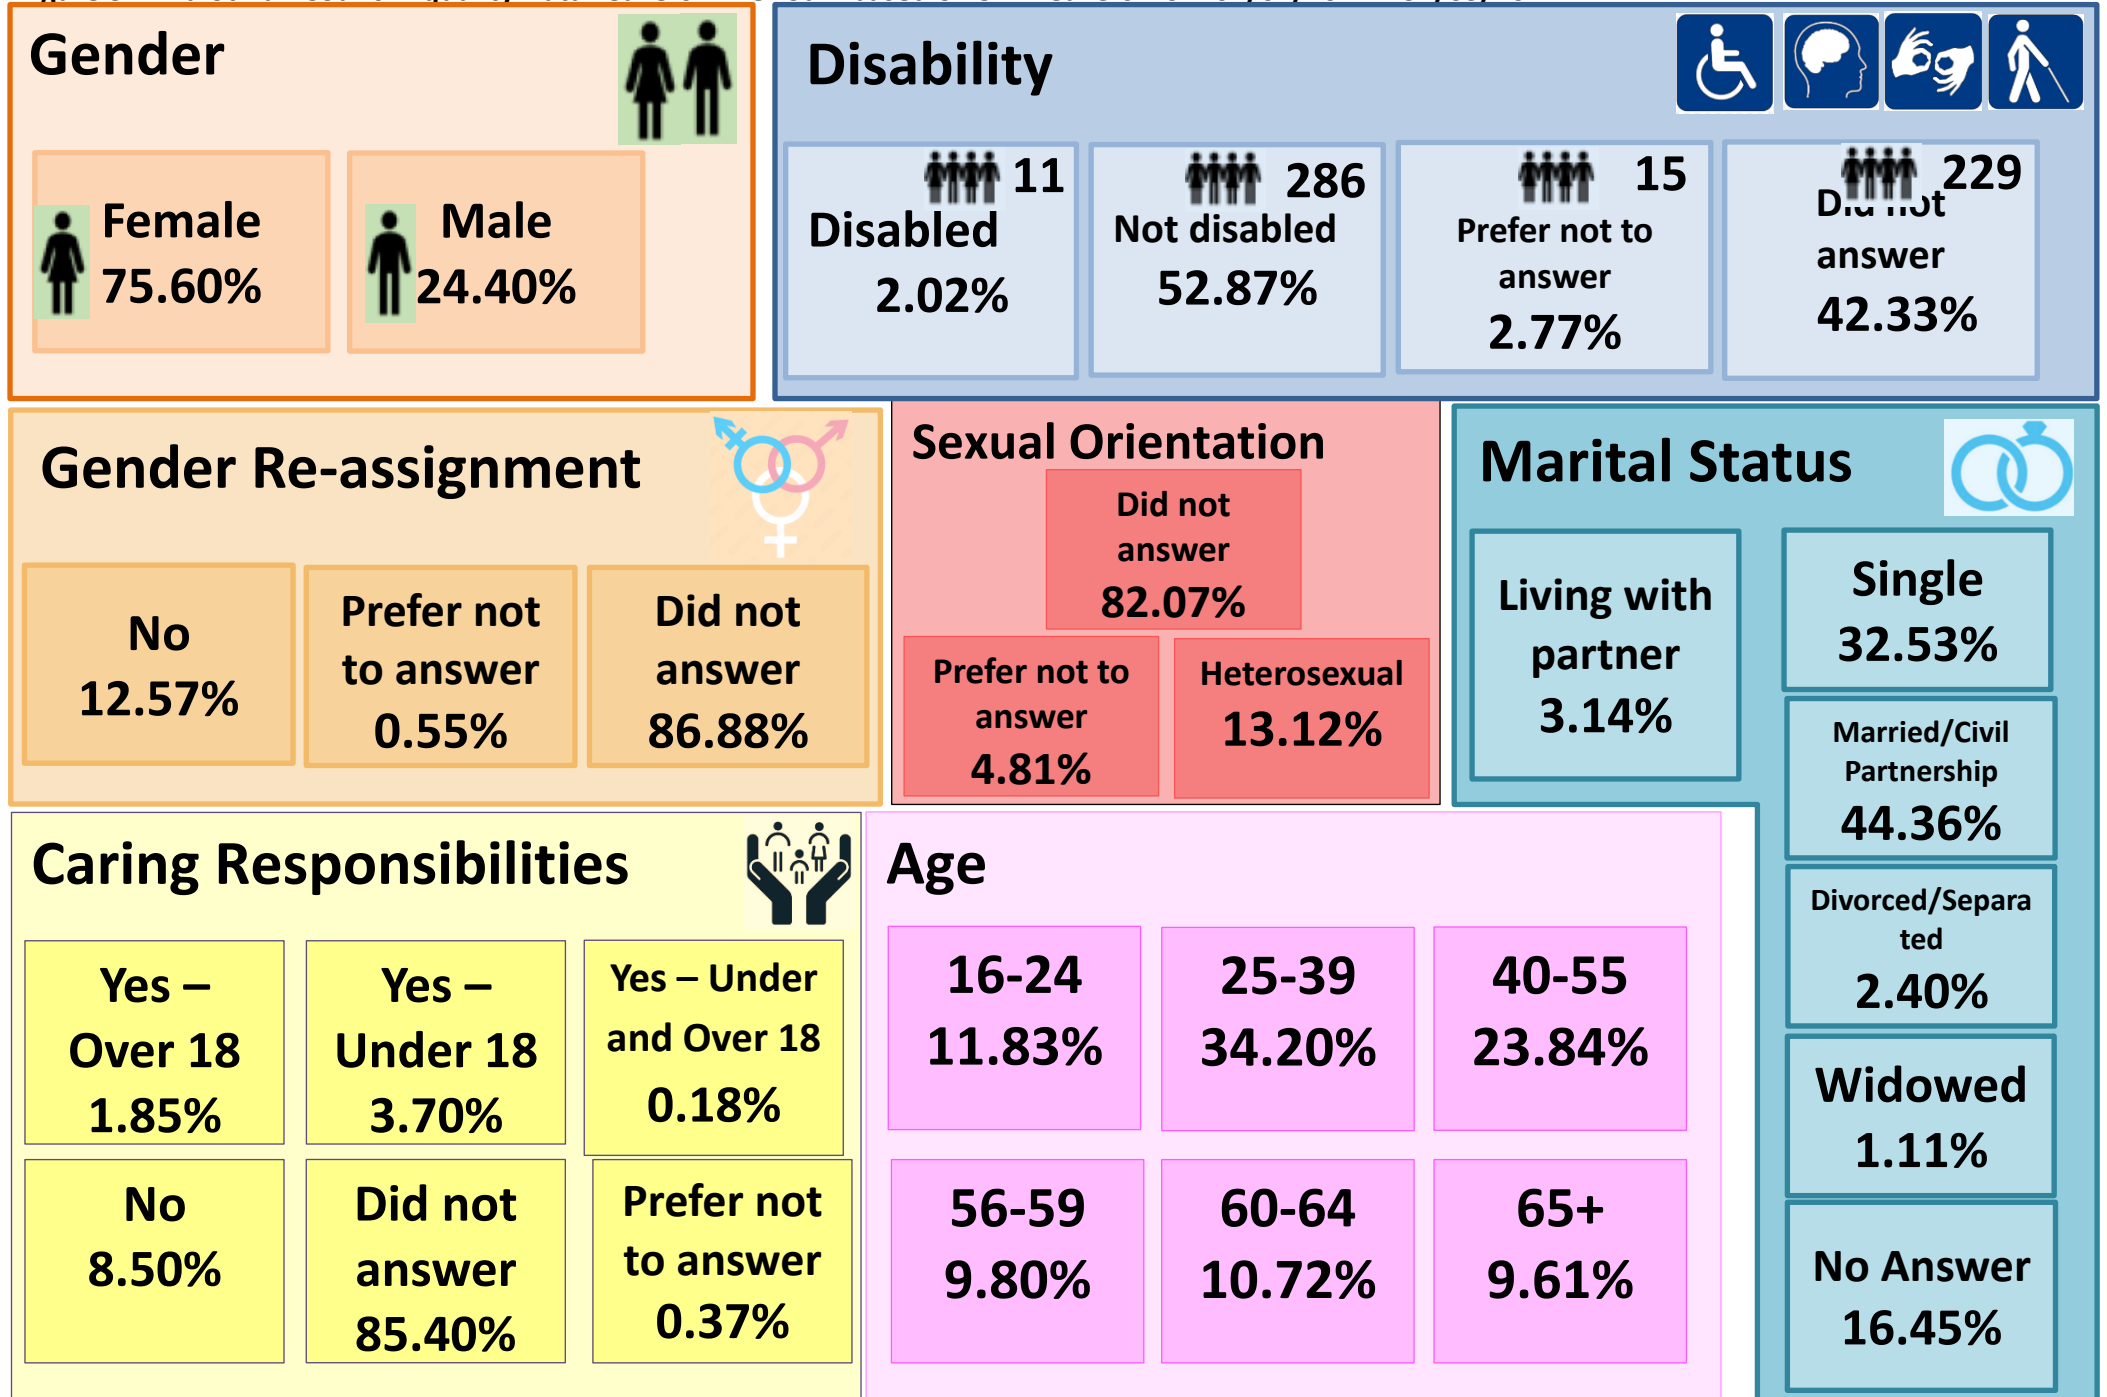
Gender

Female
75.60%

Male
24.40%

Disability

11
Disabled
2.02%

286
Not disabled
52.87%

15
Prefer not to answer
2.77%

229
Did not answer
42.33%

Gender Re-assignment

No
12.57%

Prefer not to answer
0.55%

Did not answer
86.88%

Sexual Orientation

Did not answer
82.07%

Prefer not to answer
4.81%

Heterosexual
13.12%

Marital Status

Living with partner
3.14%

Single
32.53%

Married/Civil Partnership
44.36%

Divorced/Separa ted
2.40%

Widowed
1.11%

No Answer
16.45%

Caring Responsibilities

Yes – Over 18
1.85%

Yes – Under 18
3.70%

Yes – Under and Over 18
0.18%

No
8.50%

Did not answer
85.40%

Prefer not to answer
0.37%

Age

16-24
11.83%

25-39
34.20%

40-55
23.84%

56-59
9.80%

60-64
10.72%

65+
9.61%